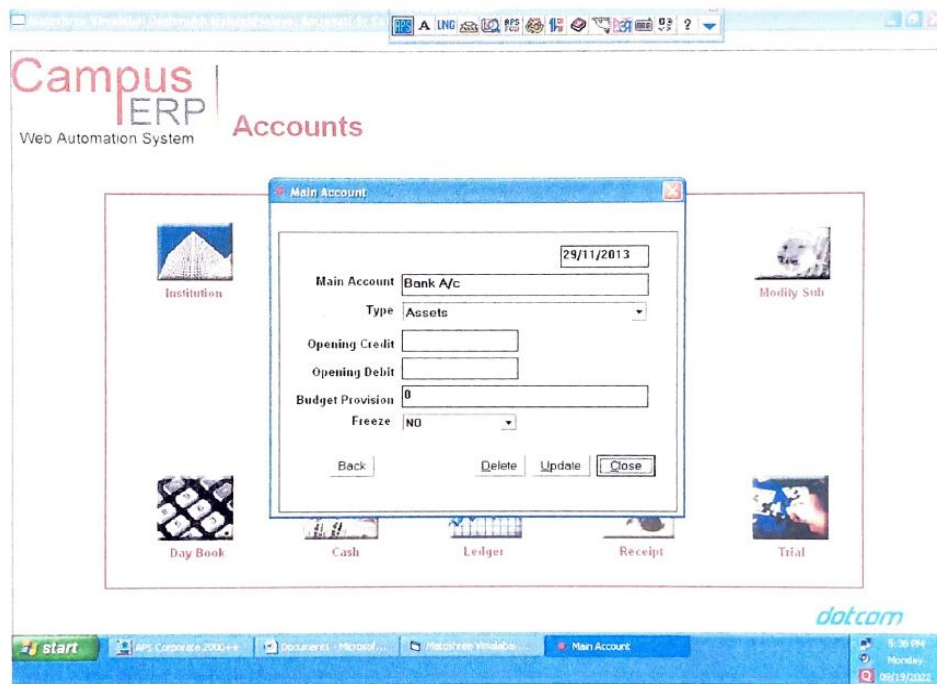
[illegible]

A LNG ? 

Campus ERP
Web Automation System

Accounts

Main Account

29/11/2013

Main Account Bank A/c

Type Assets

Opening Credit

Opening Debit

Budget Provision 0

Freeze NO

Back

Delete

Update

Close

Institution

Modify Sub

Day Book

Cash

Ledger

Receipt

Trial

dotcom

start

APS Corporate 2000++

Documents - Microsof...

Matoshree Vimalabai ...

Main Account

5:36 PM
Monday
09/19/2022